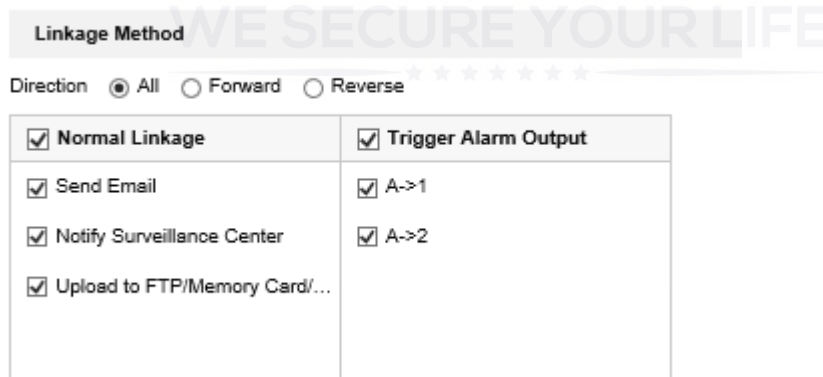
Linkage Method

WE SECURE YOUR LIFE

Direction ◉ All ○ Forward ○ Reverse

| ☑ Normal Linkage | ☑ Trigger Alarm Output |
|---|---|
| ☑ Send Email | ☑ A->1 |
| ☑ Notify Surveillance Center | ☑ A->2 |
| ☑ Upload to FTP/Memory Card/... | |